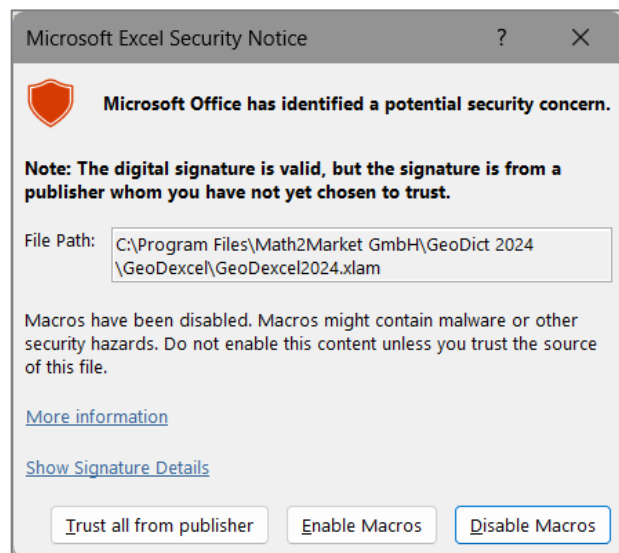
Microsoft Excel Security Notice ? ×

Microsoft Office has identified a potential security concern.

Note: The digital signature is valid, but the signature is from a publisher whom you have not yet chosen to trust.

File Path: C:\Program Files\Math2Market GmbH\GeoDict 2024 \GeoDexcel\GeoDexcel2024.xlam

Macros have been disabled. Macros might contain malware or other security hazards. Do not enable this content unless you trust the source of this file.

More information

Show Signature Details

Trust all from publisher Enable Macros Disable Macros